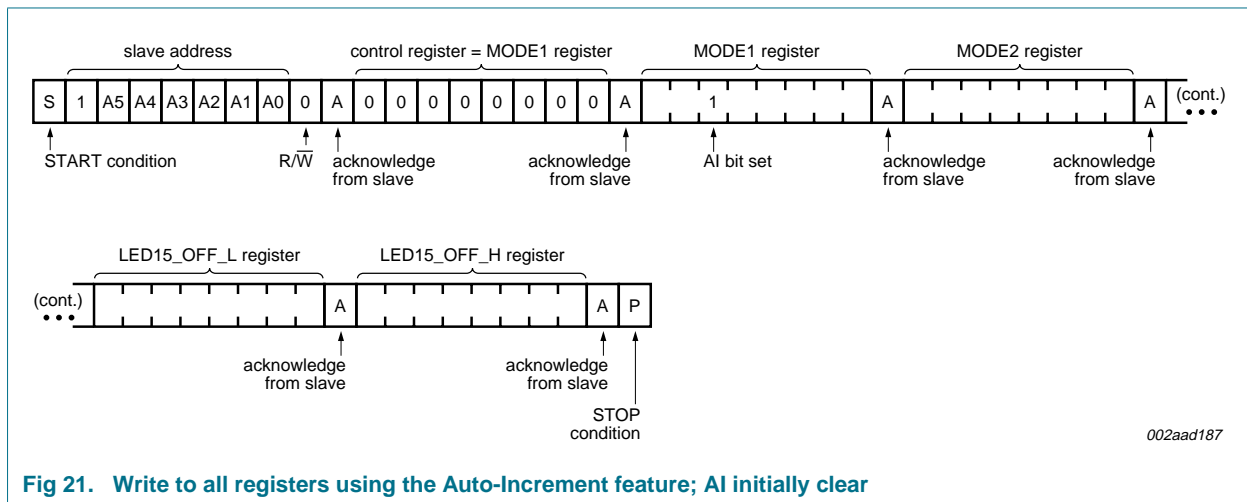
slave address

control register = MODE1 register

MODE1 register

MODE2 register

| S | 1 | A5 | A4 | A3 | A2 | A1 | A0 | 0 | A | 0 | 0 | 0 | 0 | 0 | 0 | 0 | 0 | A | 1 | A | | A |
|---|---|---|---|---|---|---|---|---|---|---|---|---|---|---|---|---|---|---|---|---|---|---|

(cont.)

START condition

R/$\overline{W}$

acknowledge from slave

acknowledge from slave

AI bit set

acknowledge from slave

acknowledge from slave

LED15_OFF_L register

LED15_OFF_H register

(cont.)

| | A | | A | P |
|---|---|---|---|---|

acknowledge from slave

acknowledge from slave

STOP condition

002aad187

Fig 21. Write to all registers using the Auto-Increment feature; AI initially clear